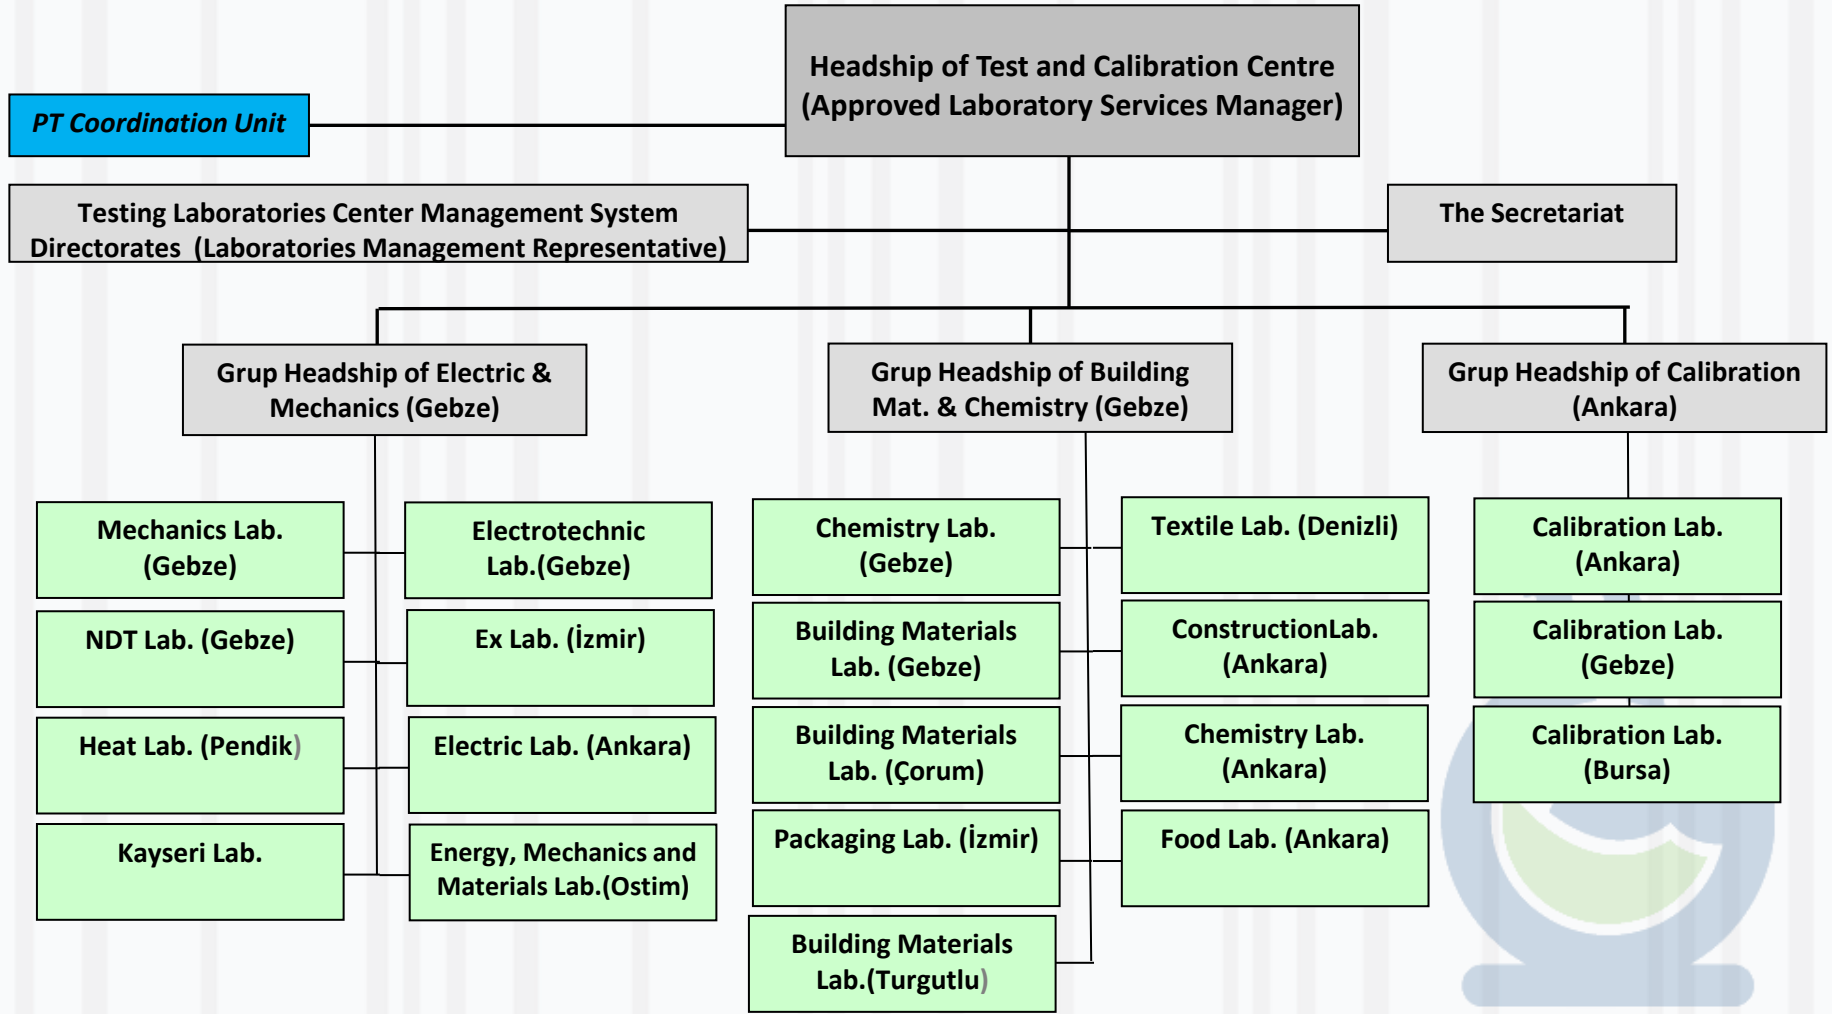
Headship of Test and Calibration Centre (Approved Laboratory Services Manager)

PT Coordination Unit

Testing Laboratories Center Management System Directorates (Laboratories Management Representative)

The Secretariat

Grup Headship of Electric & Mechanics (Gebze)

Grup Headship of Building Mat. & Chemistry (Gebze)

Grup Headship of Calibration (Ankara)

Mechanics Lab. (Gebze)

Electrotechnic Lab.(Gebze)

NDT Lab. (Gebze)

Ex Lab. (İzmir)

Heat Lab. (Pendik)

Electric Lab. (Ankara)

Kayseri Lab.

Energy, Mechanics and Materials Lab.(Ostim)

Chemistry Lab. (Gebze)

Textile Lab. (Denizli)

Building Materials Lab. (Gebze)

ConstructionLab. (Ankara)

Building Materials Lab. (Çorum)

Chemistry Lab. (Ankara)

Packaging Lab. (İzmir)

Food Lab. (Ankara)

Building Materials Lab.(Turgutlu)

Calibration Lab. (Ankara)

Calibration Lab. (Gebze)

Calibration Lab. (Bursa)